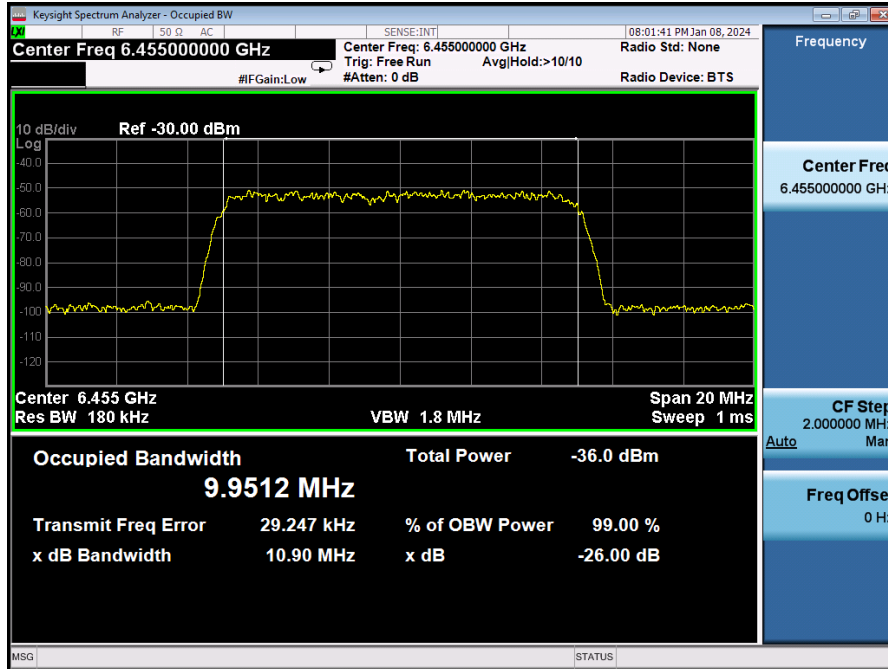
Keysight Spectrum Analyzer - Occupied BW

LXI RF 50 Ω AC SENSE:INT 08:01:41 PM Jan 08, 2024

Center Freq 6.455000000 GHz

Center Freq: 6.455000000 GHz
Trig: Free Run Avg|Hold:>10/10
#IFGain:Low #Atten: 0 dB

Radio Std: None

Radio Device: BTS

Frequency

10 dB/div Ref -30.00 dBm
Log
-40.0
-50.0
-60.0
-70.0
-80.0
-90.0
-100
-110
-120

Center 6.455 GHz
Res BW 180 kHz
VBW 1.8 MHz
Span 20 MHz
Sweep 1 ms

Occupied Bandwidth
9.9512 MHz

Total Power -36.0 dBm

Transmit Freq Error 29.247 kHz
% of OBW Power 99.00 %

x dB Bandwidth 10.90 MHz
x dB -26.00 dB

Center Freq
6.455000000 GH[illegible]

CF Step
2.000000 MH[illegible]
Auto Ma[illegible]

Freq Offset
0 H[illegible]

MSG

STATUS